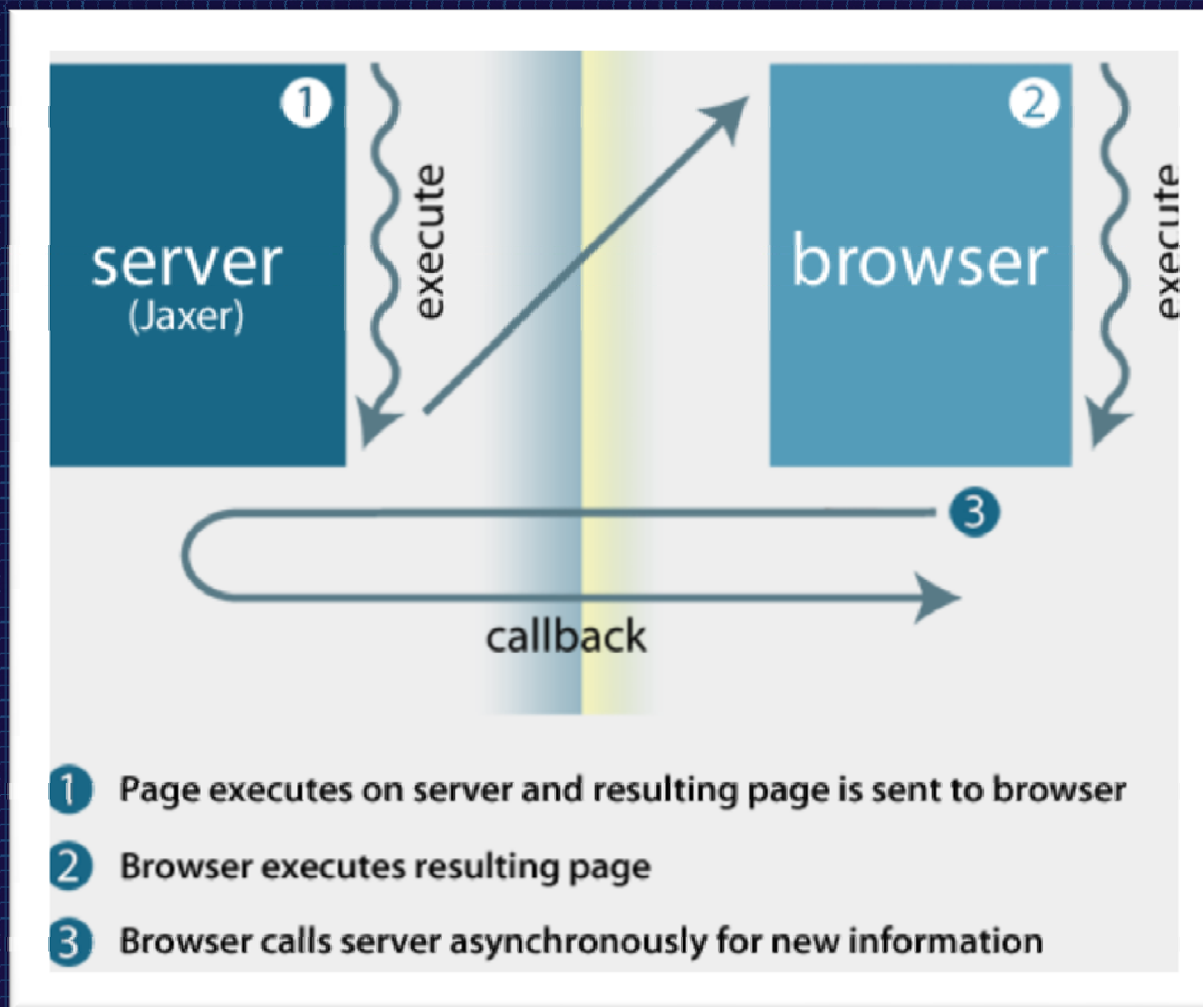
server
(Jaxer)

1

execute

browser

2

execute

3

callback

1 Page executes on server and resulting page is sent to browser

2 Browser executes resulting page

3 Browser calls server asynchronously for new information